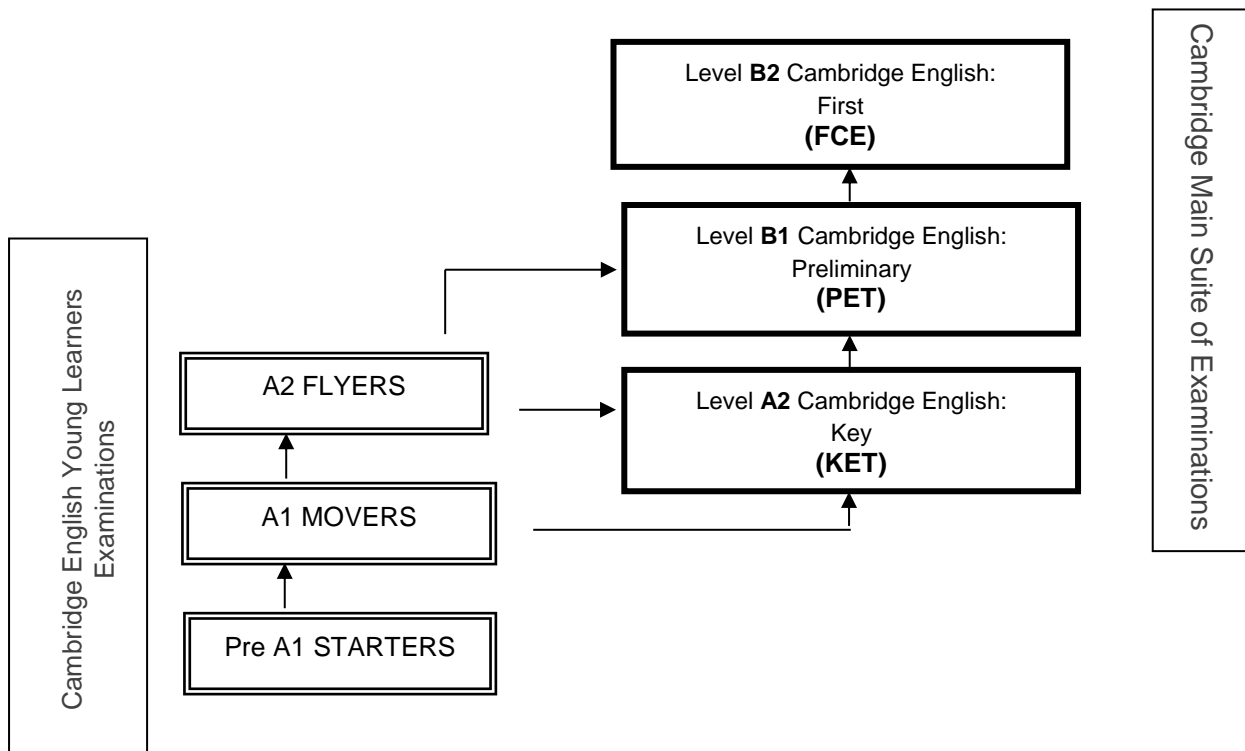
Cambridge English Young Learners Examinations

Level **B2** Cambridge English: First **(FCE)**

Level **B1** Cambridge English: Preliminary **(PET)**

A2 FLYERS

Level **A2** Cambridge English: Key **(KET)**

A1 MOVERS

Pre A1 STARTERS

Cambridge Main Suite of Examinations